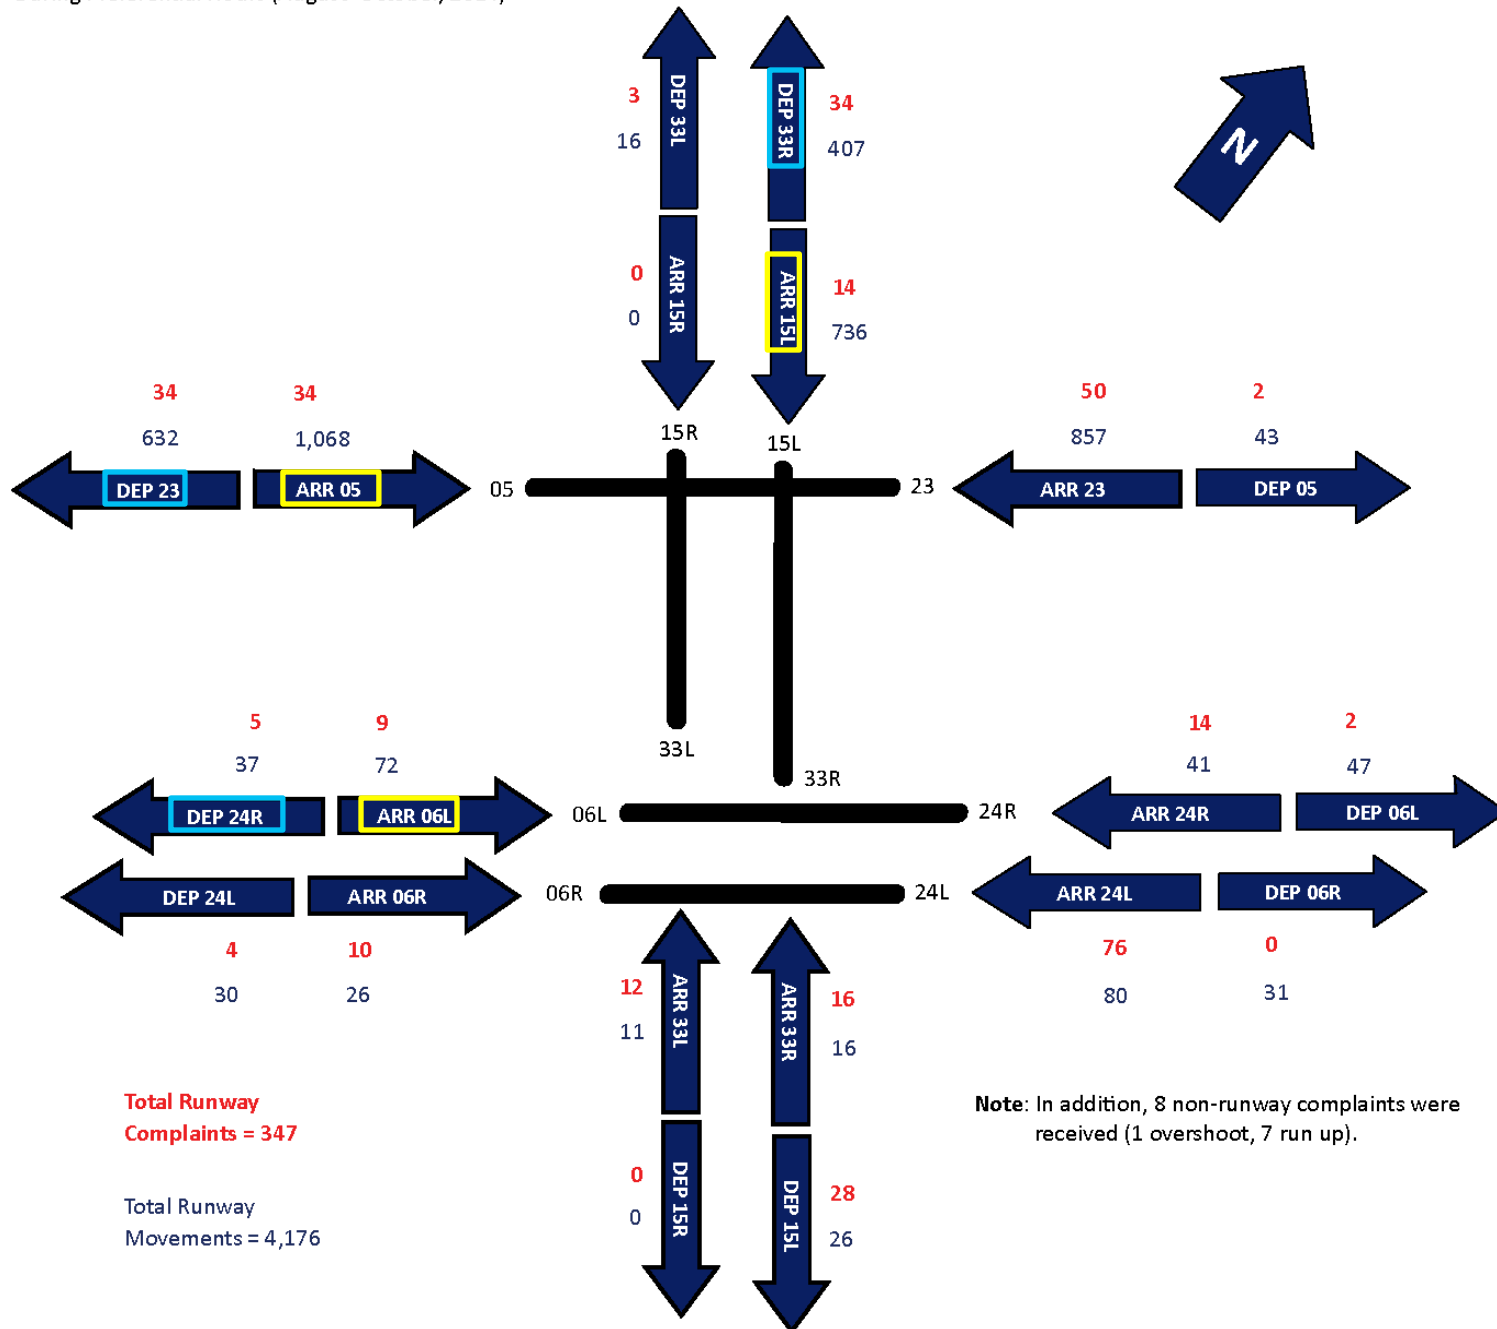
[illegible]

3
16
DEP 33L

DEP 33R
34
407

N

0
0
ARR 15R

ARR 15L
14
736

34
632

34
1,068

DEP 23
ARR 05

15R
15L
05
23

50
857

2
43

ARR 23
DEP 05

33L
33R

5
37

9
72

DEP 24R
ARR 06L

06L
24R

14
41

2
47

ARR 24R
DEP 06L

DEP 24L
ARR 06R

06R
24L

ARR 24L
DEP 06R

4
30

10
26

76
80

0
31

12
11
ARR 33L

ARR 33R
16
16

Total Runway Complaints = 347

Total Runway Movements = 4,176

**Note**: In addition, 8 non-runway complaints were received (1 overshoot, 7 run up).

0
0
DEP 15R

DEP 15L
28
26